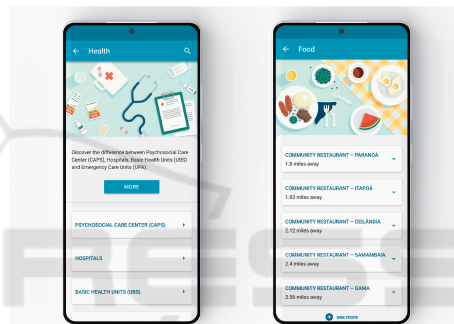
Health

Discover the difference between Psychosocial Care Center (CAPS), Hospitals, Basic Health Units (UBS) and Emergency Care Units (UPA).

MORE

PSYCHOSOCIAL CARE CENTER (CAPS)

HOSPITALS

BASIC HEALTH UNITS (UBS)

Food

COMMUNITY RESTAURANT – PARANOÁ
1.8 miles away

COMMUNITY RESTAURANT – ITAPOÃ
1.93 miles away

COMMUNITY RESTAURANT – CEILÂNDIA
2.12 miles away

COMMUNITY RESTAURANT – SAMAMBAIA
2.4 miles away

COMMUNITY RESTAURANT – GAMA
2.56 miles away

see more